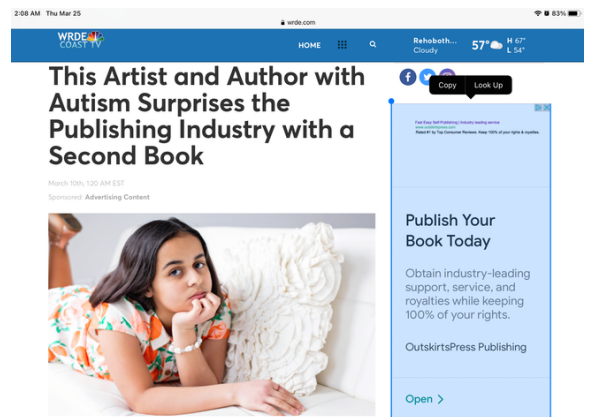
2:08 AM Thu Mar 25

wrde.com

83%

WRDE COAST TV

HOME

Rehoboth... Cloudy

57°

H 67° L 54°

This Artist and Author with Autism Surprises the Publishing Industry with a Second Book

March 10th, 1:30 AM EST

Sponsored: Advertising Content

Copy

Look Up

Publish Your Book Today

Obtain industry-leading support, service, and royalties while keeping 100% of your rights.

OutskirtsPress Publishing

Open >